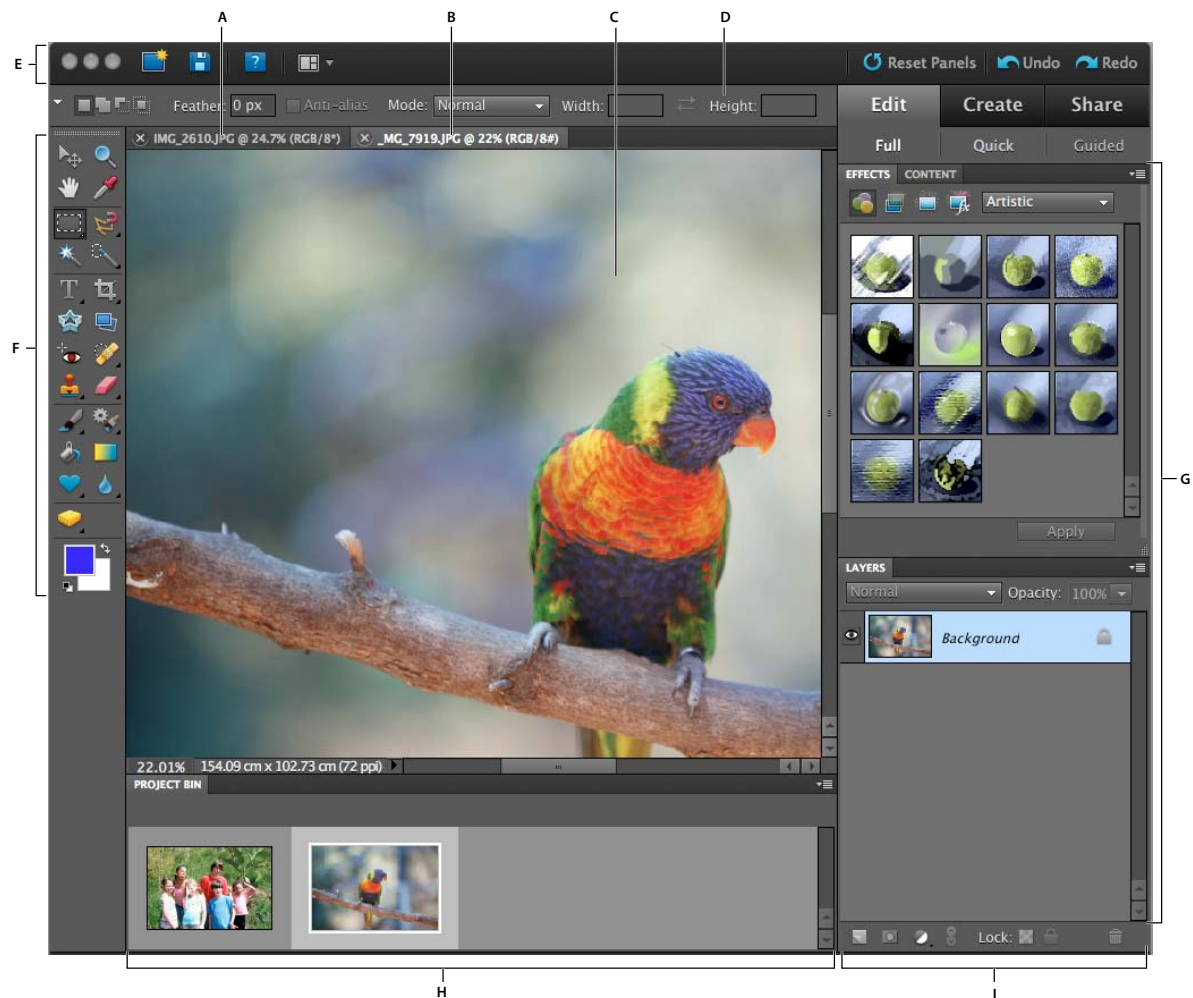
A
B
C
D
E

Reset Panels
Undo
Redo

Feather: 0 px
Anti-alias
Mode: Normal
Width:
Height:

Edit
Create
Share
Full
Quick
Guided

IMG_2610.JPG @ 24.7% (RGB/8*)
_MG_7919.JPG @ 22% (RGB/8#)

F

EFFECTS
CONTENT
Artistic

Apply

G

LAYERS
Normal
Opacity: 100%
Background

22.01%
154.09 cm x 102.73 cm (72 ppi)

PROJECT BIN

Lock:

H
I